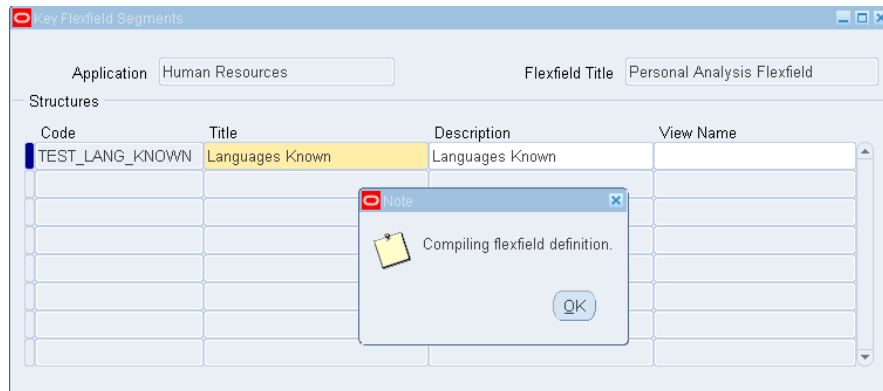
Key Flexfield Segments

Application Human Resources

Flexfield Title Personal Analysis Flexfield

Structures

| Code | Title | Description | View Name |
|---|---|---|---|
| TEST_LANG_KNOWN | Languages Known | Languages Known | |

Note

Compiling flexfield definition.

OK